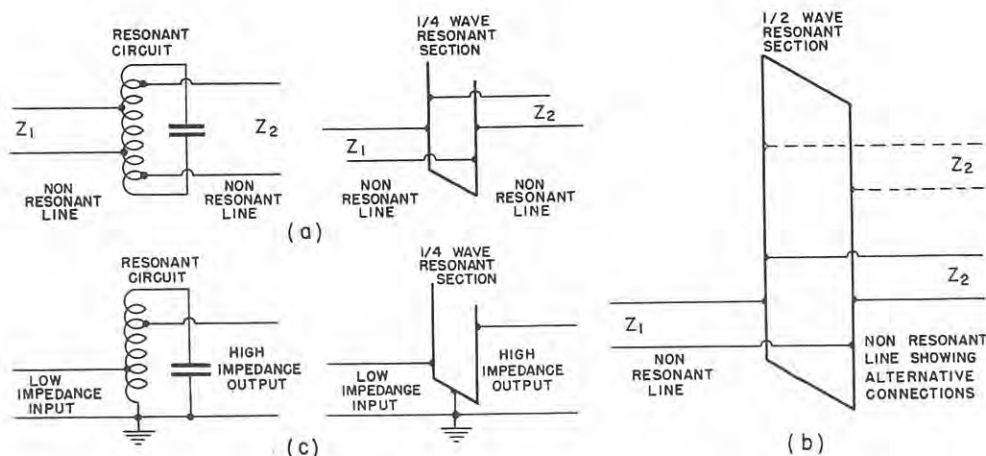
RESONANT CIRCUIT

$Z_1$

$Z_2$

NON RESONANT LINE

NON RESONANT LINE

1/4 WAVE RESONANT SECTION

$Z_2$

$Z_1$

NON RESONANT LINE

NON RESONANT LINE

(a)

RESONANT CIRCUIT

HIGH IMPEDANCE OUTPUT

LOW IMPEDANCE INPUT

(c)

1/4 WAVE RESONANT SECTION

HIGH IMPEDANCE OUTPUT

LOW IMPEDANCE INPUT

1/2 WAVE RESONANT SECTION

$Z_2$

$Z_2$

$Z_1$

NON RESONANT LINE

NON RESONANT LINE SHOWING ALTERNATIVE CONNECTIONS

(b)